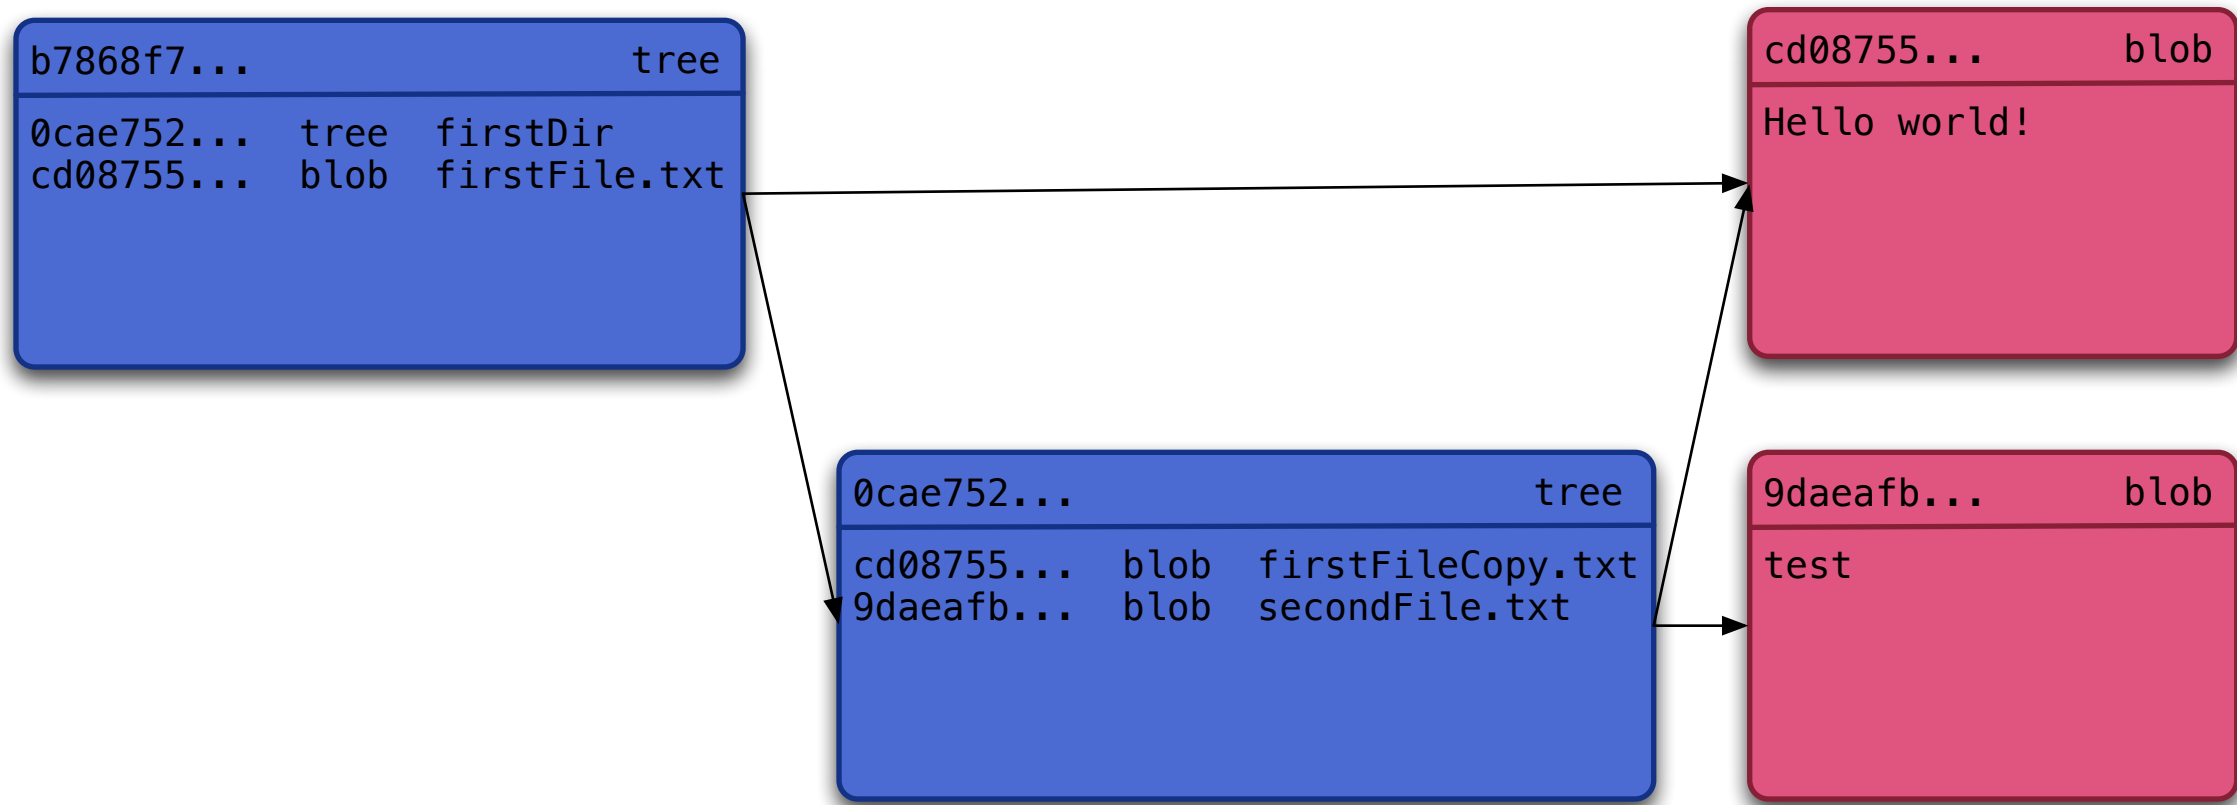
b7868f7... tree

0cae752... tree firstDir
cd08755... blob firstFile.txt

cd08755... blob

Hello world!

0cae752... tree

cd08755... blob firstFileCopy.txt
9daeafb... blob secondFile.txt

9daeafb... blob

test